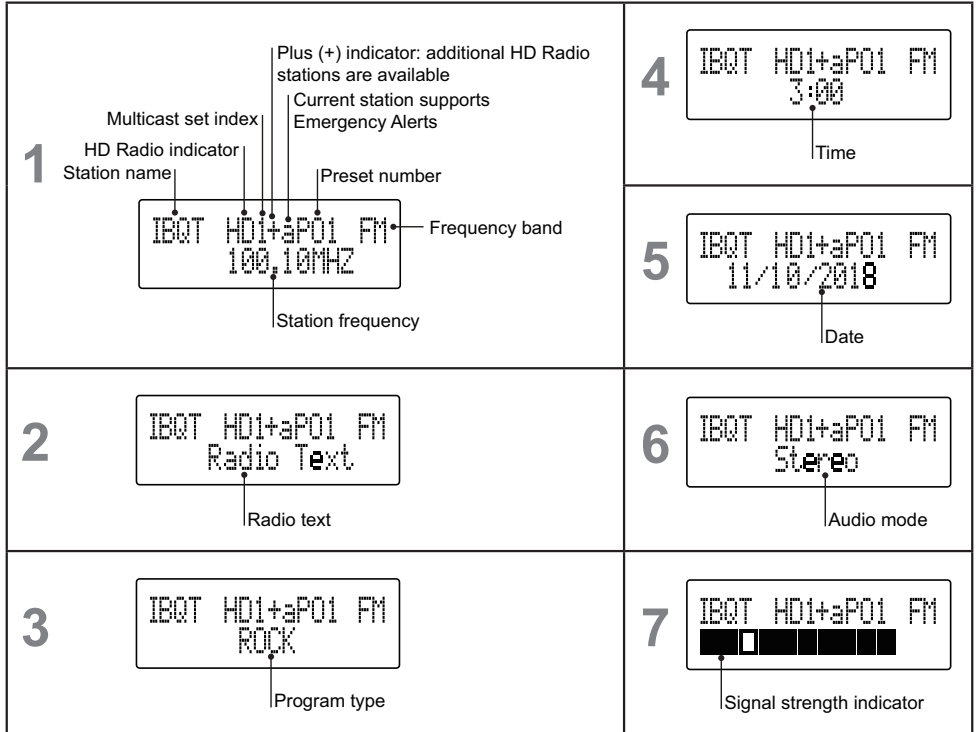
1
Plus (+) indicator: additional HD Radio stations are available
Current station supports Emergency Alerts
Multicast set index
HD Radio indicator
Station name
Preset number
IBQT HD1+aP01 FM
100.10MHZ
Frequency band
Station frequency

4
IBQT HD1+aP01 FM
3:00
Time

5
IBQT HD1+aP01 FM
11/10/2018
Date

2
IBQT HD1+aP01 FM
Radio Text
Radio text

6
IBQT HD1+aP01 FM
Stereo
Audio mode

3
IBQT HD1+aP01 FM
ROCK
Program type

7
IBQT HD1+aP01 FM
Signal strength indicator